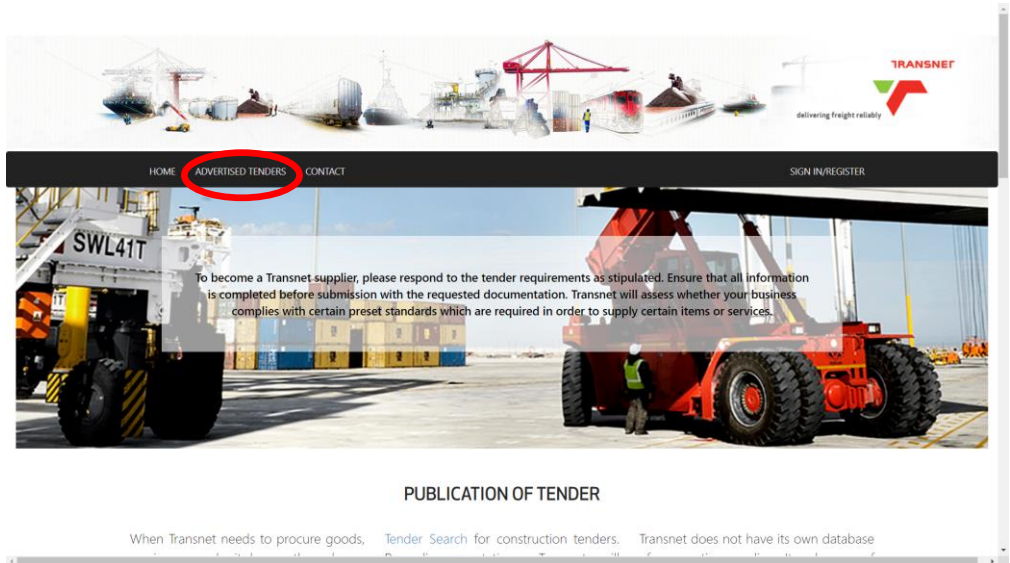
TRANSNET
delivering freight reliably

HOME ADVERTISED TENDERS CONTACT SIGN IN/REGISTER

SWL41T

To become a Transnet supplier, please respond to the tender requirements as stipulated. Ensure that all information is completed before submission with the requested documentation. Transnet will assess whether your business complies with certain preset standards which are required in order to supply certain items or services.

PUBLICATION OF TENDER

When Transnet needs to procure goods, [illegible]

Tender Search for construction tenders. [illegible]

Transnet does not have its own database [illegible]